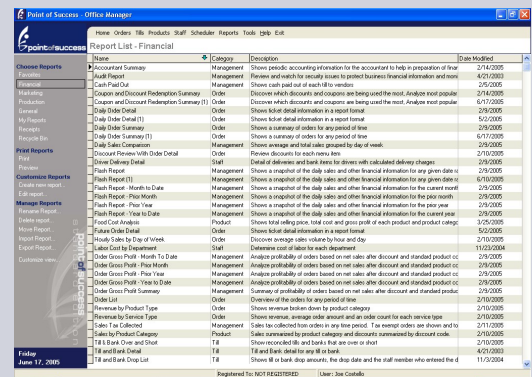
Point of Success - Office Manager

Home Orders Tills Products Staff Scheduler Reports Tools Help Exit

point of success

Report List - Financial

Choose Reports
Favorites
Financial
Marketing
Production
General
My Reports
Receipts
Recycle Bin

Print Reports
Print
Preview

Customize Reports
Create new report...
Edit report...

Manage Reports
Rename Report...
Delete report...
Move Report...
Import Report...
Export Report...
Customize view...

Friday
June 17, 2005

| Name | Category | Description | Date Modified |
|---|---|---|---|
| Accountant Summary | Management | Shows periodic accounting information for the accountant to help in preparation of finar | 2/14/2005 |
| Audit Report | Management | Review and watch for security issues to protect business financial information and mon | 4/21/2003 |
| Cash Paid Out | Management | Shows cash paid out of each till to vendors | 2/5/2005 |
| Coupon and Discount Redemption Summary | Order | Discover which discounts and coupons are being used the most. Analyze most popular | 2/14/2005 |
| Coupon and Discount Redemption Summary (1) | Order | Discover which discounts and coupons are being used the most. Analyze most popular | 6/17/2005 |
| Daily Order Detail | Order | Shows ticket detail information in a report format | 2/9/2005 |
| Daily Order Detail (1) | Order | Shows ticket detail information in a report format | 5/2/2005 |
| Daily Order Summary | Order | Shows a summary of orders for any period of time | 2/9/2005 |
| Daily Order Summary (1) | Order | Shows a summary of orders for any period of time | 6/17/2005 |
| Daily Sales Comparison | Management | Shows average and total sales grouped by day of week | 2/9/2005 |
| Discount Review With Order Detail | Order | Review discounts for each menu item | 2/10/2005 |
| Driver Delivery Detail | Staff | Detail of deliveries and bank items for drivers with calculated delivery charges | 2/9/2005 |
| Flash Report | Management | Shows a snapshot of the daily sales and other financial information for any given date ra | 2/9/2005 |
| Flash Report (1) | Management | Shows a snapshot of the daily sales and other financial information for any given date ra | 6/10/2005 |
| Flash Report - Month to Date | Management | Shows a snapshot of the daily sales and other financial information for the current montl | 2/9/2005 |
| Flash Report - Prior Month | Management | Shows a snapshot of the daily sales and other financial information for the prior month | 2/9/2005 |
| Flash Report - Prior Year | Management | Shows a snapshot of the daily sales and other financial information for the prior year | 2/9/2005 |
| Flash Report - Year to Date | Management | Shows a snapshot of the daily sales and other financial information for the current year | 2/9/2005 |
| Food Cost Analysis | Product | Shows total selling price, total cost and gross profit of each product and product categ | 3/25/2005 |
| Future Order Detail | Order | Shows ticket detail information in a report format | 5/2/2005 |
| Hourly Sales by Day of Week | Order | Discover average sales volume by hour and day | 2/10/2005 |
| Labor Cost by Department | Staff | Determine cost of labor for each department | 11/23/2004 |
| Order Gross Profit - Month To Date | Management | Analyze profitability of orders based on net sales after discount and standard product cc | 2/9/2005 |
| Order Gross Profit - Prior Month | Management | Analyze profitability of orders based on net sales after discount and standard product cc | 2/9/2005 |
| Order Gross Profit - Prior Year | Management | Analyze profitability of orders based on net sales after discount and standard product cc | 2/9/2005 |
| Order Gross Profit - Year to Date | Management | Analyze profitability of orders based on net sales after discount and standard product cc | 2/9/2005 |
| Order Gross Profit Summary | Management | Summary of profitability of orders based on net sales after discount and standard produ | 2/9/2005 |
| Order List | Order | Overview of the orders for any period of time | 2/10/2005 |
| Revenue by Product Type | Order | Shows revenue broken down by product category | 2/10/2005 |
| Revenue by Service Type | Order | Shows revenue, average order amount and an order count for each service type | 2/10/2005 |
| Sales Tax Collected | Management | Sales tax collected from orders in any time period. Tax exempt orders are shown and to | 2/11/2005 |
| Sales by Product Category | Product | Sales summarized by product category and discounts summarized by discount code. | 2/10/2005 |
| Till & Bank Over and Short | Till | Shows reconciled tills and banks that are over or short | 2/10/2005 |
| Till and Bank Detail | Till | Till and Bank detail for any till or bank | 4/21/2003 |
| Till and Bank Drop List | Till | Shows till or bank drop amounts, the drop date and the staff member who entered the d | 11/3/2004 |

Registered To: NOT REGISTERED    User: Joe Costello